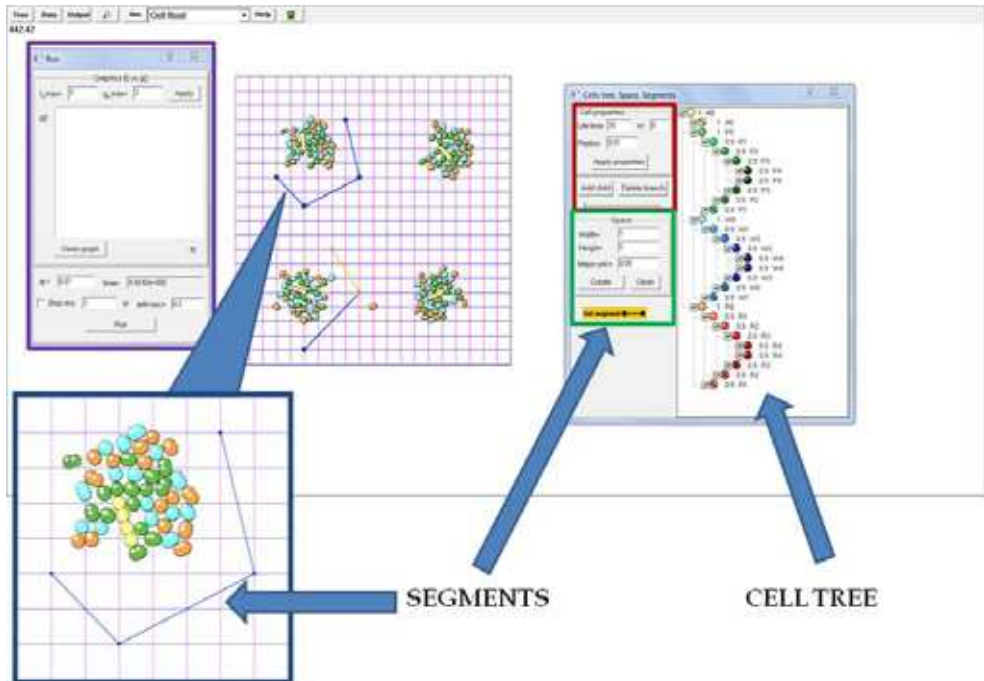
Tree | Data | Output | Help

442.42

Run

Graphics

Clear graph

Run

Cells tree, Space, Segments

Cell properties

Apply properties

Add child | Delete branch

Space

Width

Height

Create | Clear

Set segment

SEGMENTS

CELL TREE